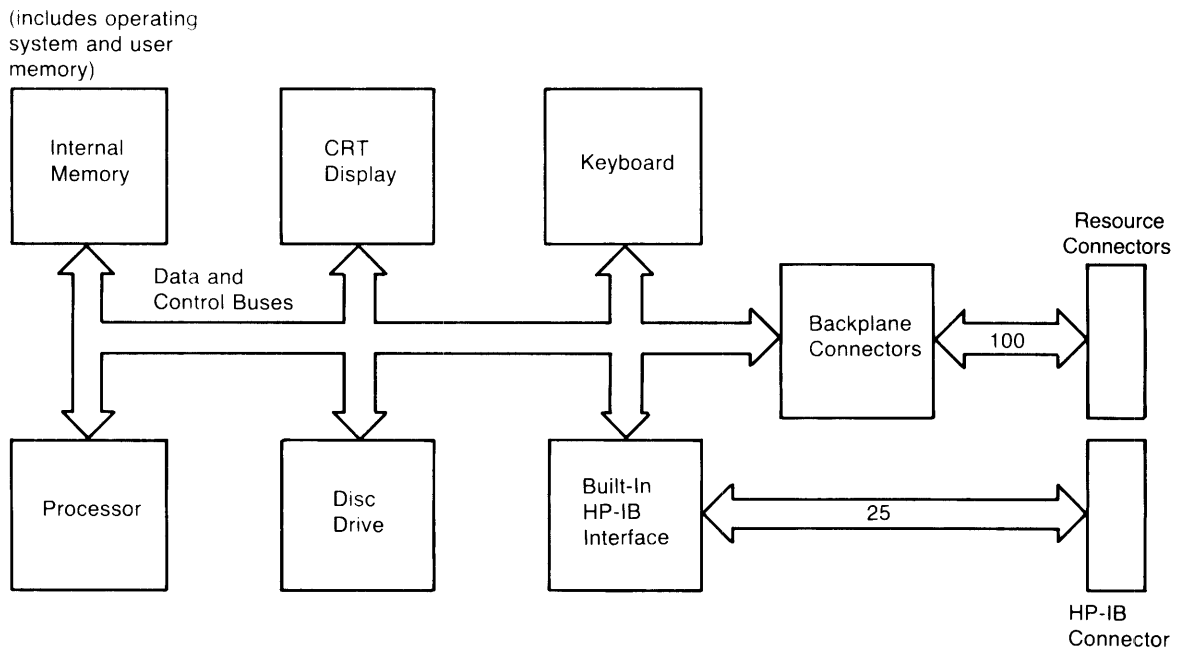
(includes operating system and user memory)

Internal Memory

CRT Display

Keyboard

Resource Connectors

Data and Control Buses

Backplane Connectors

100

Processor

Disc Drive

Built-In HP-IB Interface

25

HP-IB Connector